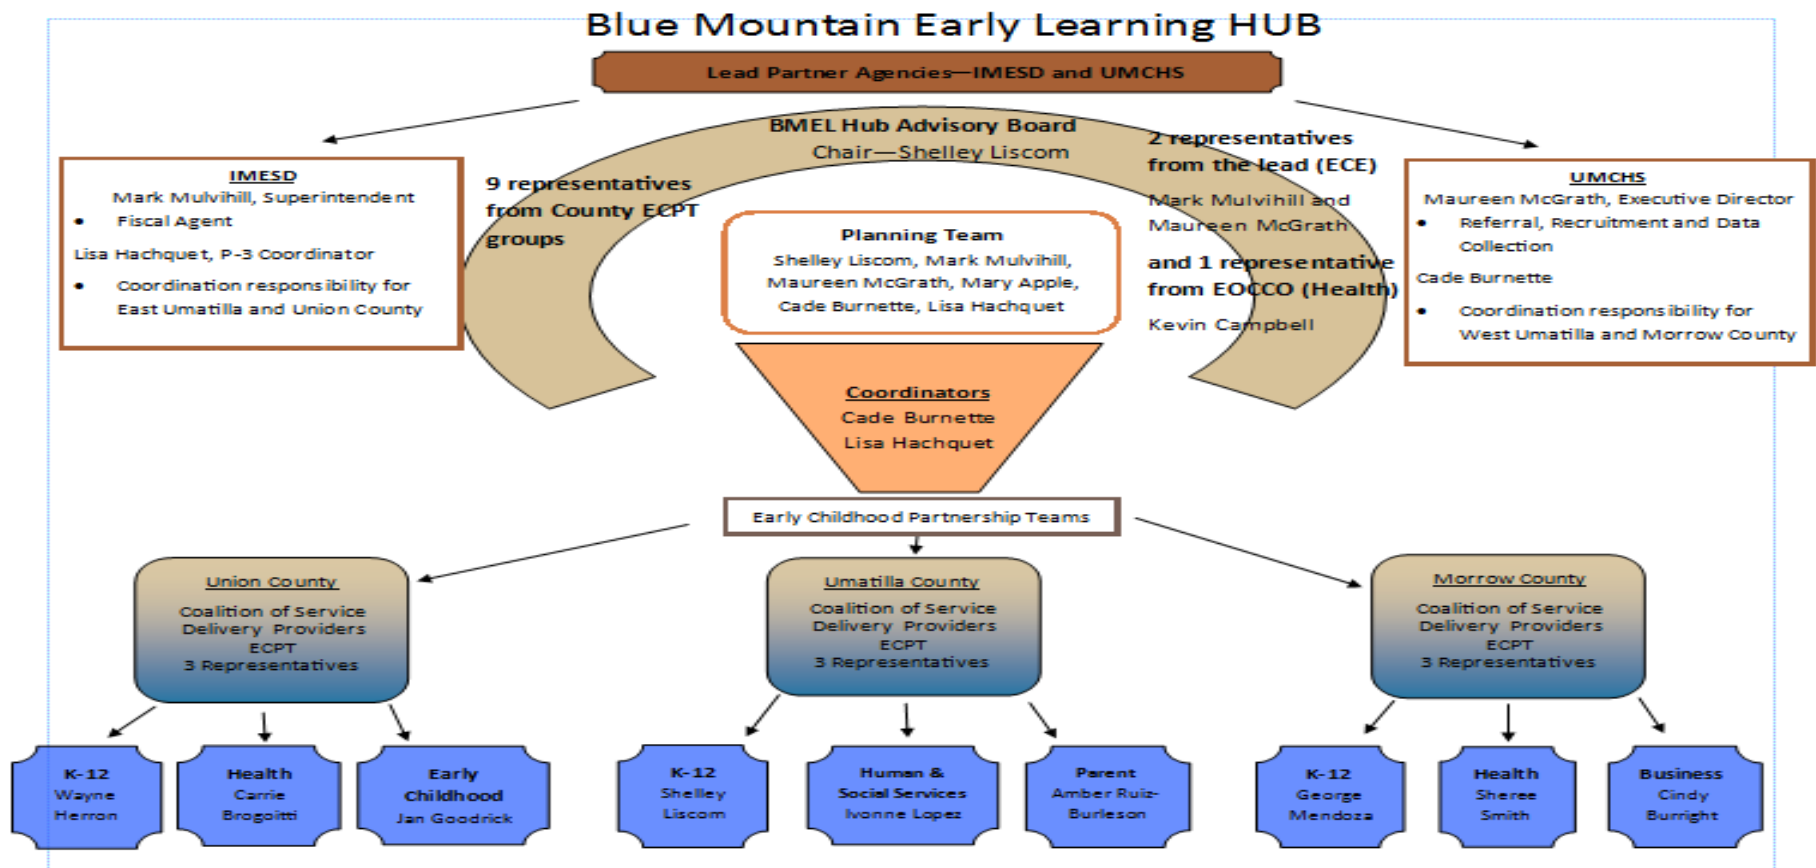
Blue Mountain Early Learning HUB

Lead Partner Agencies—IMESD and UMCHS

IMESD
Mark Mulvihill, Superintendent
• Fiscal Agent
Lisa Hachquet, P-3 Coordinator
• Coordination responsibility for East Umatilla and Union County

BMEL Hub Advisory Board
Chair—Shelley Liscom

9 representatives from County ECPT groups

2 representatives from the lead (ECE)
Mark Mulvihill and Maureen McGrath
and 1 representative from EOCCO (Health)
Kevin Campbell

Planning Team
Shelley Liscom, Mark Mulvihill, Maureen McGrath, Mary Apple, Cade Burnette, Lisa Hachquet

UMCHS
Maureen McGrath, Executive Director
• Referral, Recruitment and Data Collection
Cade Burnette
• Coordination responsibility for West Umatilla and Morrow County

Coordinators
Cade Burnette
Lisa Hachquet

Early Childhood Partnership Teams

Union County
Coalition of Service Delivery Providers
ECPT
3 Representatives

Umatilla County
Coalition of Service Delivery Providers
ECPT
3 Representatives

Morrow County
Coalition of Service Delivery Providers
ECPT
3 Representatives

K-12
Wayne Herron

Health
Carrie Brogoitti

Early Childhood
Jan Goodrick

K-12
Shelley Liscom

Human & Social Services
Ivonne Lopez

Parent
Amber Ruiz-Burleson

K-12
George Mendoza

Health
Sheree Smith

Business
Cindy Burright